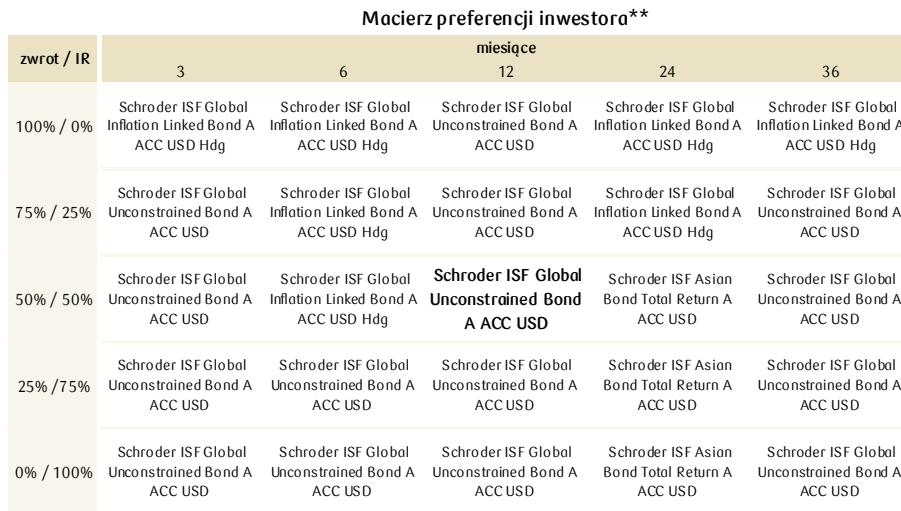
Macierz preferencji inwestora**

| zwrot / IR | miesiące 3 | 6 | 12 | 24 | 36 |
|---|---|---|---|---|---|
| 100% / 0% | Schroder ISF Global Inflation Linked Bond A ACC USD Hdg | Schroder ISF Global Inflation Linked Bond A ACC USD Hdg | Schroder ISF Global Unconstrained Bond A ACC USD | Schroder ISF Global Inflation Linked Bond A ACC USD Hdg | Schroder ISF Global Inflation Linked Bond A ACC USD Hdg |
| 75% / 25% | Schroder ISF Global Unconstrained Bond A ACC USD | Schroder ISF Global Inflation Linked Bond A ACC USD Hdg | Schroder ISF Global Unconstrained Bond A ACC USD | Schroder ISF Global Inflation Linked Bond A ACC USD Hdg | Schroder ISF Global Unconstrained Bond A ACC USD |
| 50% / 50% | Schroder ISF Global Unconstrained Bond A ACC USD | Schroder ISF Global Inflation Linked Bond A ACC USD Hdg | Schroder ISF Global Unconstrained Bond A ACC USD | Schroder ISF Asian Bond Total Return A ACC USD | Schroder ISF Global Unconstrained Bond A ACC USD |
| 25% /75% | Schroder ISF Global Unconstrained Bond A ACC USD | Schroder ISF Global Unconstrained Bond A ACC USD | Schroder ISF Global Unconstrained Bond A ACC USD | Schroder ISF Asian Bond Total Return A ACC USD | Schroder ISF Global Unconstrained Bond A ACC USD |
| 0% / 100% | Schroder ISF Global Unconstrained Bond A ACC USD | Schroder ISF Global Unconstrained Bond A ACC USD | Schroder ISF Global Unconstrained Bond A ACC USD | Schroder ISF Asian Bond Total Return A ACC USD | Schroder ISF Global Unconstrained Bond A ACC USD |